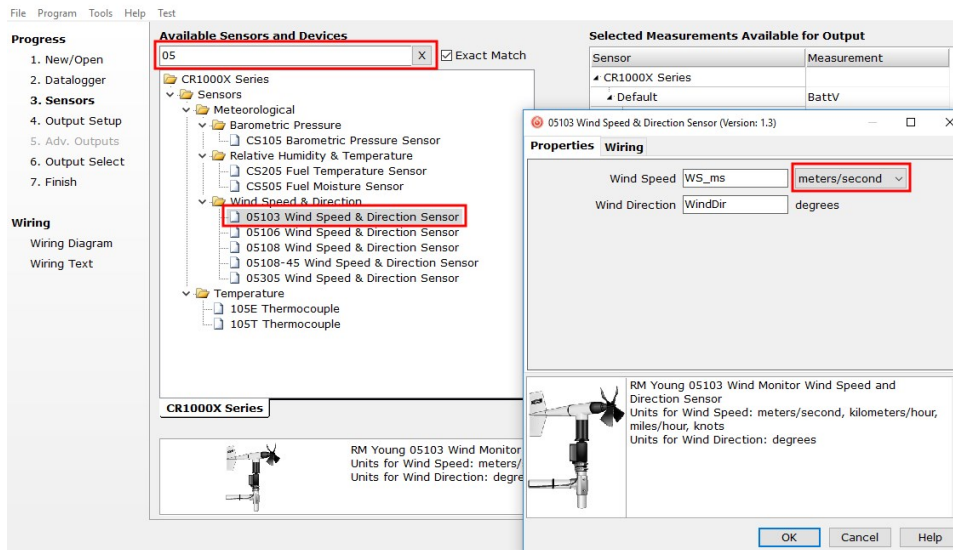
File Program Tools Help Test

Progress
1. New/Open
2. Datalogger
3. Sensors
4. Output Setup
5. Adv. Outputs
6. Output Select
7. Finish

Wiring
Wiring Diagram
Wiring Text

Available Sensors and Devices
05 X Exact Match

CR1000X Series
Sensors
Meteorological
Barometric Pressure
CS105 Barometric Pressure Sensor
Relative Humidity & Temperature
CS205 Fuel Temperature Sensor
CS505 Fuel Moisture Sensor
Wind Speed & Direction
05103 Wind Speed & Direction Sensor
05106 Wind Speed & Direction Sensor
05108 Wind Speed & Direction Sensor
05108-45 Wind Speed & Direction Sensor
05305 Wind Speed & Direction Sensor
Temperature
105E Thermocouple
105T Thermocouple

CR1000X Series

RM Young 05103 Wind Monitor
Units for Wind Speed: meters/
Units for Wind Direction: degre

Selected Measurements Available for Output

| Sensor | Measurement |
|---|---|
| CR1000X Series | |
| Default | BattV |

05103 Wind Speed & Direction Sensor (Version: 1.3)

Properties Wiring

Wind Speed WS_ms meters/second
Wind Direction WindDir degrees

RM Young 05103 Wind Monitor Wind Speed and Direction Sensor
Units for Wind Speed: meters/second, kilometers/hour, miles/hour, knots
Units for Wind Direction: degrees

OK Cancel Help